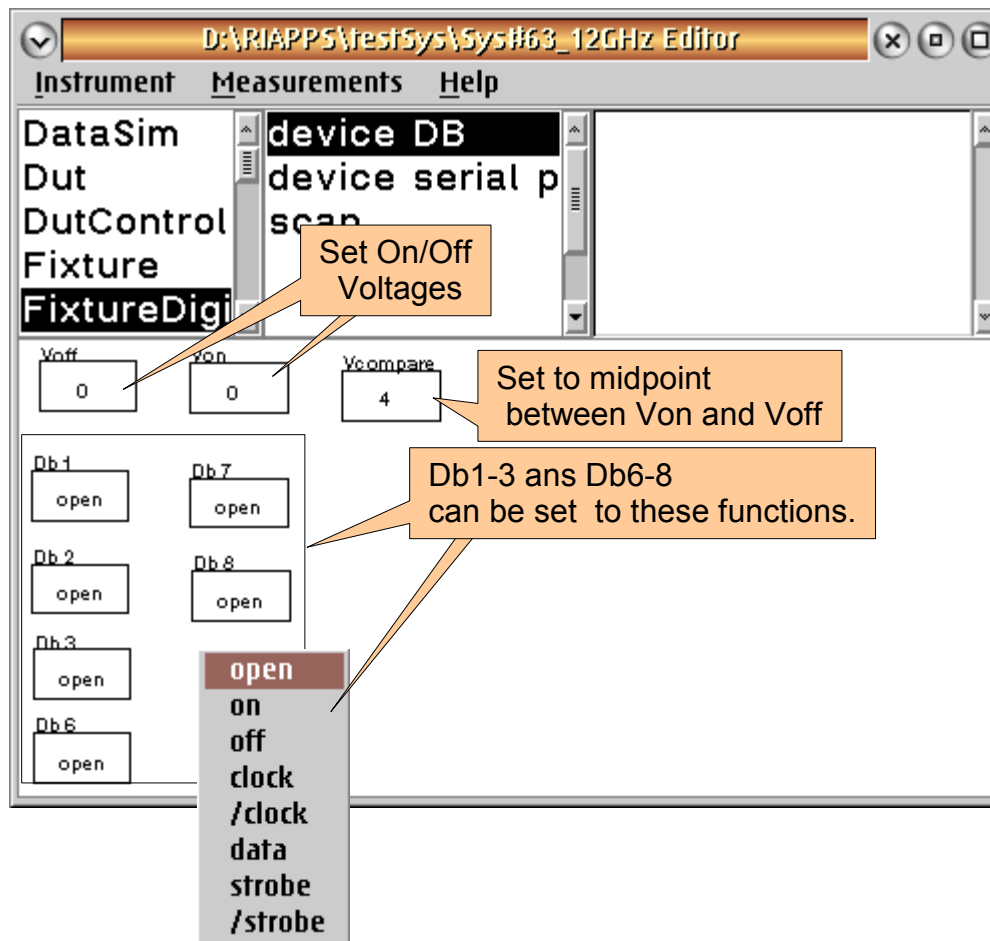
D:\RIAPPS\testSys\Sys#63_12GHz Editor

Instrument Measurements Help

DataSim
Dut
DutControl
Fixture
FixtureDigi

device DB
device serial p
scan

Set On/Off Voltages

Voff
0

Von
0

Vcompare
4

Set to midpoint between Von and Voff

Db1-3 ans Db6-8 can be set to these functions.

Db 1
open

Db 7
open

Db 2
open

Db 8
open

Db 3
open

Db 6
open

open
on
off
clock
/clock
data
strobe
/strobe